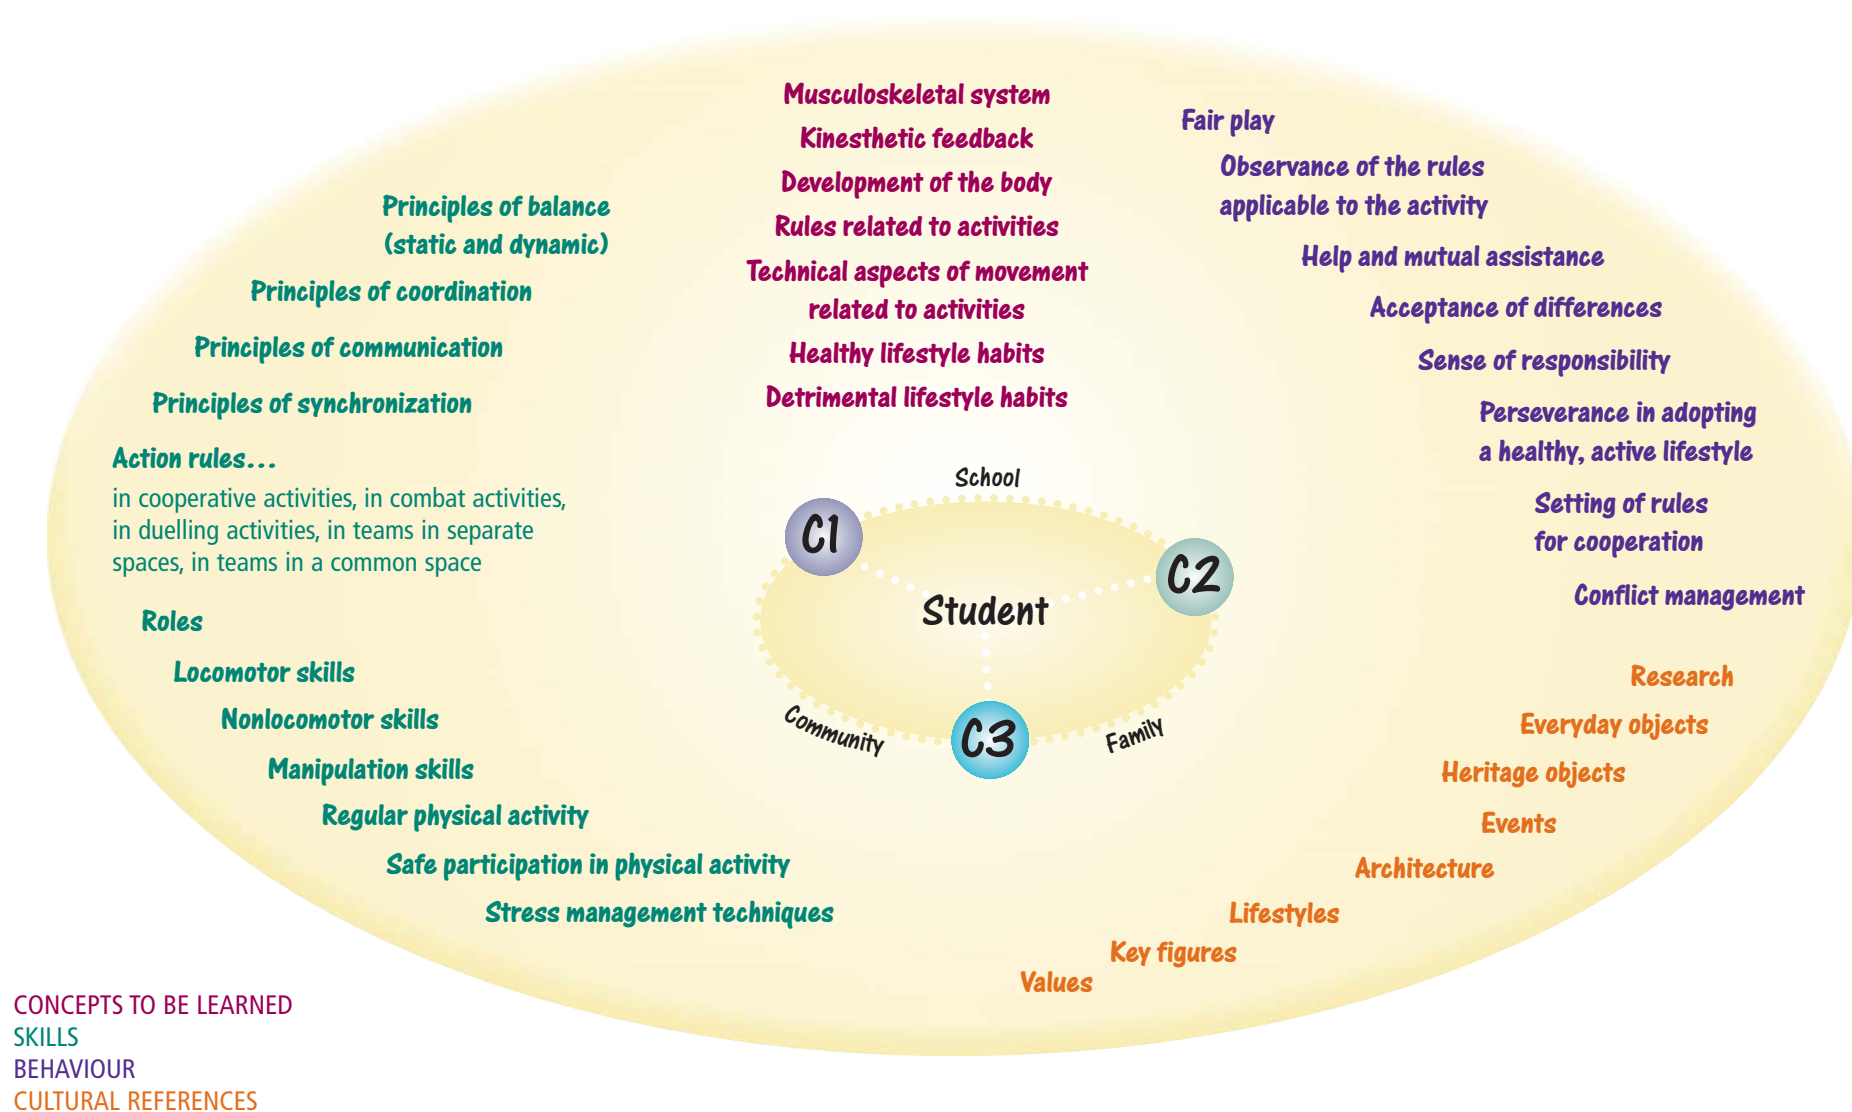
Musculoskeletal system
Kinesthetic feedback
Development of the body
Rules related to activities
Technical aspects of movement related to activities
Healthy lifestyle habits
Detrimental lifestyle habits

Fair play
Observance of the rules applicable to the activity
Help and mutual assistance
Acceptance of differences
Sense of responsibility
Perseverance in adopting a healthy, active lifestyle
Setting of rules for cooperation
Conflict management

Principles of balance (static and dynamic)
Principles of coordination
Principles of communication
Principles of synchronization
Action rules...
in cooperative activities, in combat activities, in duelling activities, in teams in separate spaces, in teams in a common space
Roles
Locomotor skills
Nonlocomotor skills
Manipulation skills
Regular physical activity
Safe participation in physical activity
Stress management techniques

School
C1
C2
Student
C3
Community
Family

Research
Everyday objects
Heritage objects
Events
Architecture
Lifestyles
Key figures
Values

CONCEPTS TO BE LEARNED
SKILLS
BEHAVIOUR
CULTURAL REFERENCES